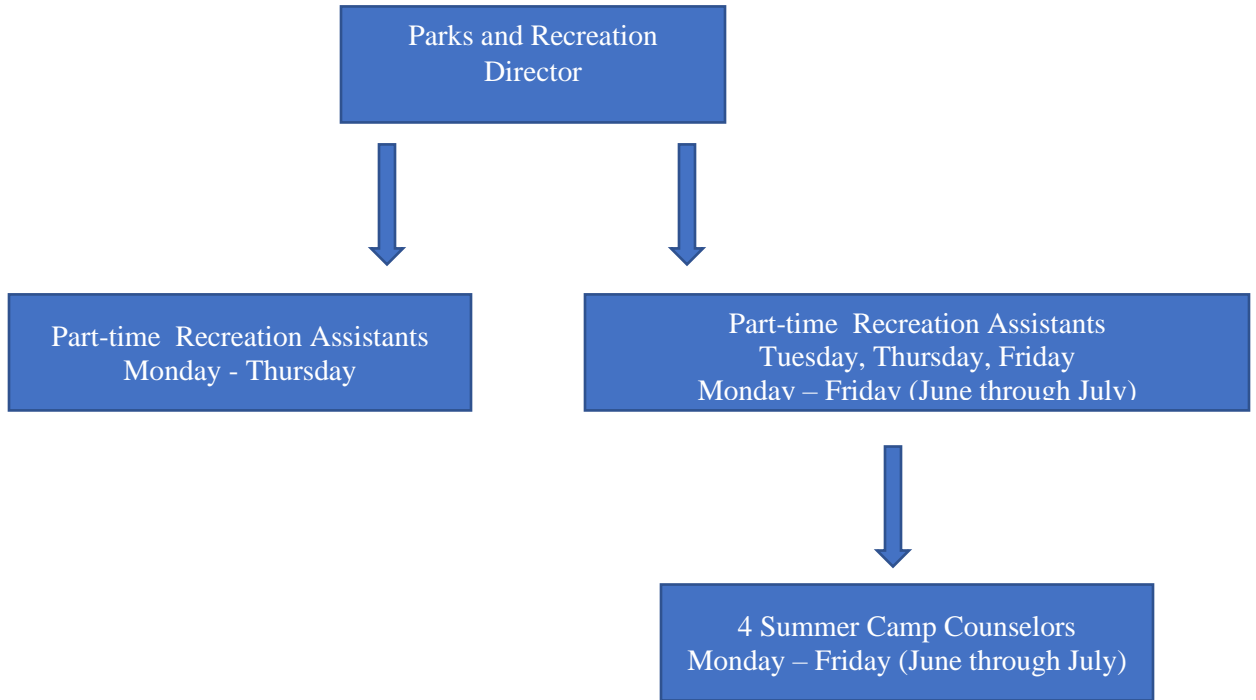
Parks and Recreation Director

Part-time Recreation Assistants
Monday - Thursday

Part-time Recreation Assistants
Tuesday, Thursday, Friday
Monday – Friday (June through July)

4 Summer Camp Counselors
Monday – Friday (June through July)